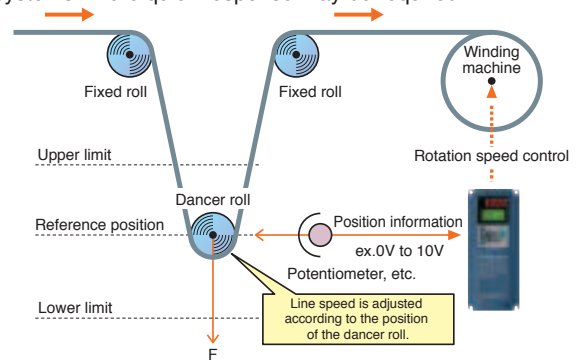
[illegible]

Fixed roll

Fixed roll

Winding machine

Upper limit

Rotation speed control

Dancer roll

Reference position

Position information

ex.0V to 10V

Potentiometer, etc.

Lower limit

Line speed is adjusted according to the position of the dancer roll.

F